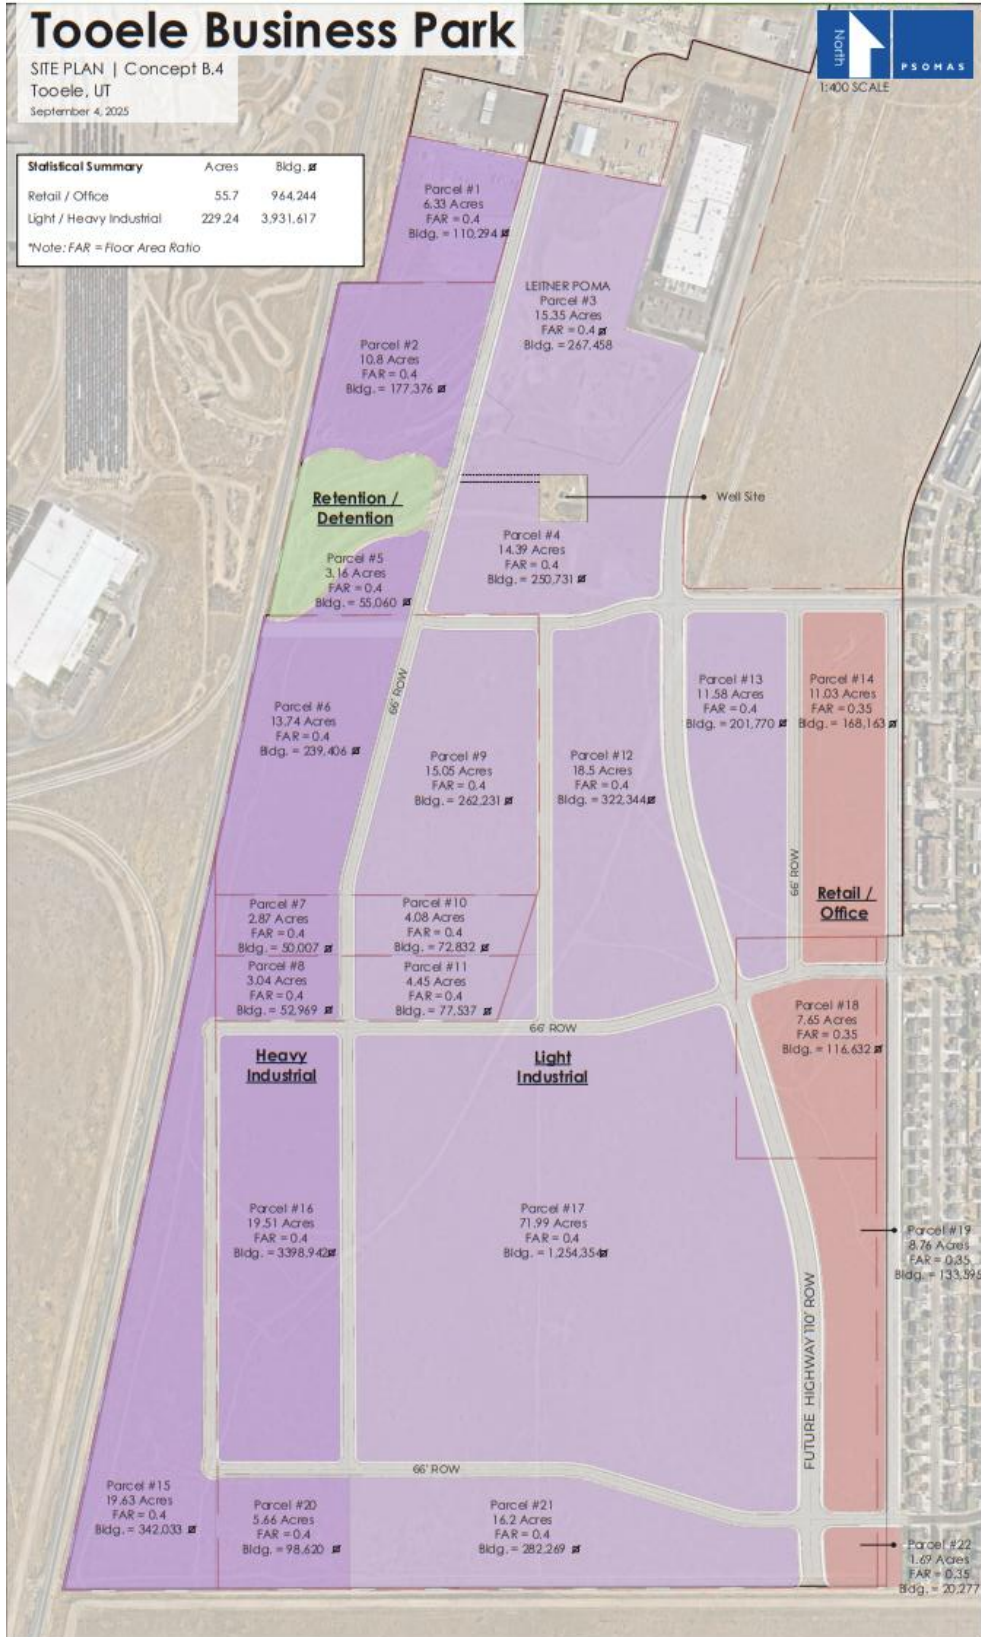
Tooele Business Park
SITE PLAN | Concept B.4
Tooele, UT
September 4, 2025

North
PSOMAS
1:400 SCALE

| Statistical Summary | Acres | Bldg. ⌀ |
|---|---|---|
| Retail / Office | 55.7 | 964,244 |
| Light / Heavy Industrial | 229.24 | 3,931,617 |

*Note: FAR = Floor Area Ratio

Parcel #1
6.33 Acres
FAR = 0.4
Bldg. = 110,294 ⌀

LEITNER POMA
Parcel #3
15.35 Acres
FAR = 0.4 ⌀
Bldg. = 267,458

Parcel #2
10.8 Acres
FAR = 0.4
Bldg. = 177,376 ⌀

Retention / Detention

Well Site

Parcel #4
14.39 Acres
FAR = 0.4
Bldg. = 250,731 ⌀

Parcel #5
3.16 Acres
FAR = 0.4
Bldg. = 55,060 ⌀

Parcel #13
11.58 Acres
FAR = 0.4
Bldg. = 201,770 ⌀

Parcel #14
11.03 Acres
FAR = 0.35
Bldg. = 168,163 ⌀

Parcel #6
13.74 Acres
FAR = 0.4
Bldg. = 239,406 ⌀

66' ROW

Parcel #9
15.05 Acres
FAR = 0.4
Bldg. = 262,231 ⌀

Parcel #12
18.5 Acres
FAR = 0.4
Bldg. = 322,344 ⌀

66' ROW

Retail / Office

Parcel #7
2.87 Acres
FAR = 0.4
Bldg. = 50,007 ⌀

Parcel #10
4.08 Acres
FAR = 0.4
Bldg. = 72,832 ⌀

Parcel #8
3.04 Acres
FAR = 0.4
Bldg. = 52,969 ⌀

Parcel #11
4.45 Acres
FAR = 0.4
Bldg. = 77,537 ⌀

66' ROW

Parcel #18
7.65 Acres
FAR = 0.35
Bldg. = 116,632 ⌀

Heavy Industrial

Light Industrial

Parcel #16
19.51 Acres
FAR = 0.4
Bldg. = 3398,942⌀

Parcel #17
71.99 Acres
FAR = 0.4
Bldg. = 1,254,354⌀

Parcel #19
8.76 Acres
FAR = 0.35
Bldg. = 133,595

FUTURE HIGHWAY 110' ROW

66' ROW

Parcel #15
19.63 Acres
FAR = 0.4
Bldg. = 342,033 ⌀

Parcel #20
5.66 Acres
FAR = 0.4
Bldg. = 98,620 ⌀

Parcel #21
16.2 Acres
FAR = 0.4
Bldg. = 282,269 ⌀

Parcel #22
1.69 Acres
FAR = 0.35
Bldg. = 20,277